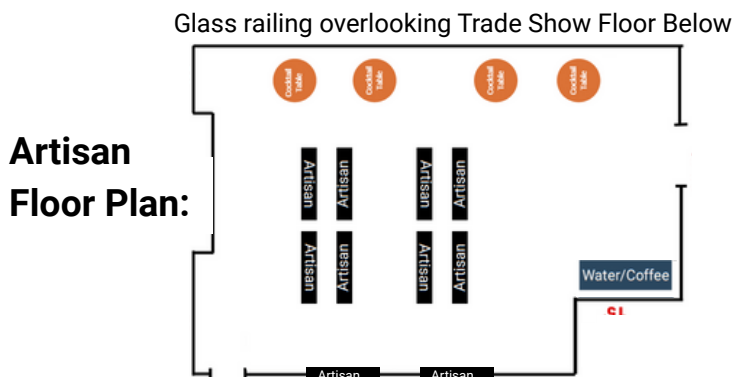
Glass railing overlooking Trade Show Floor Below

Cocktail Table

Cocktail Table

Cocktail Table

Cocktail Table

Artisan Floor Plan:

Artisan

Artisan

Artisan

Artisan

Artisan

Artisan

Artisan

Artisan

Water/Coffee

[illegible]

Artisan

Artisan